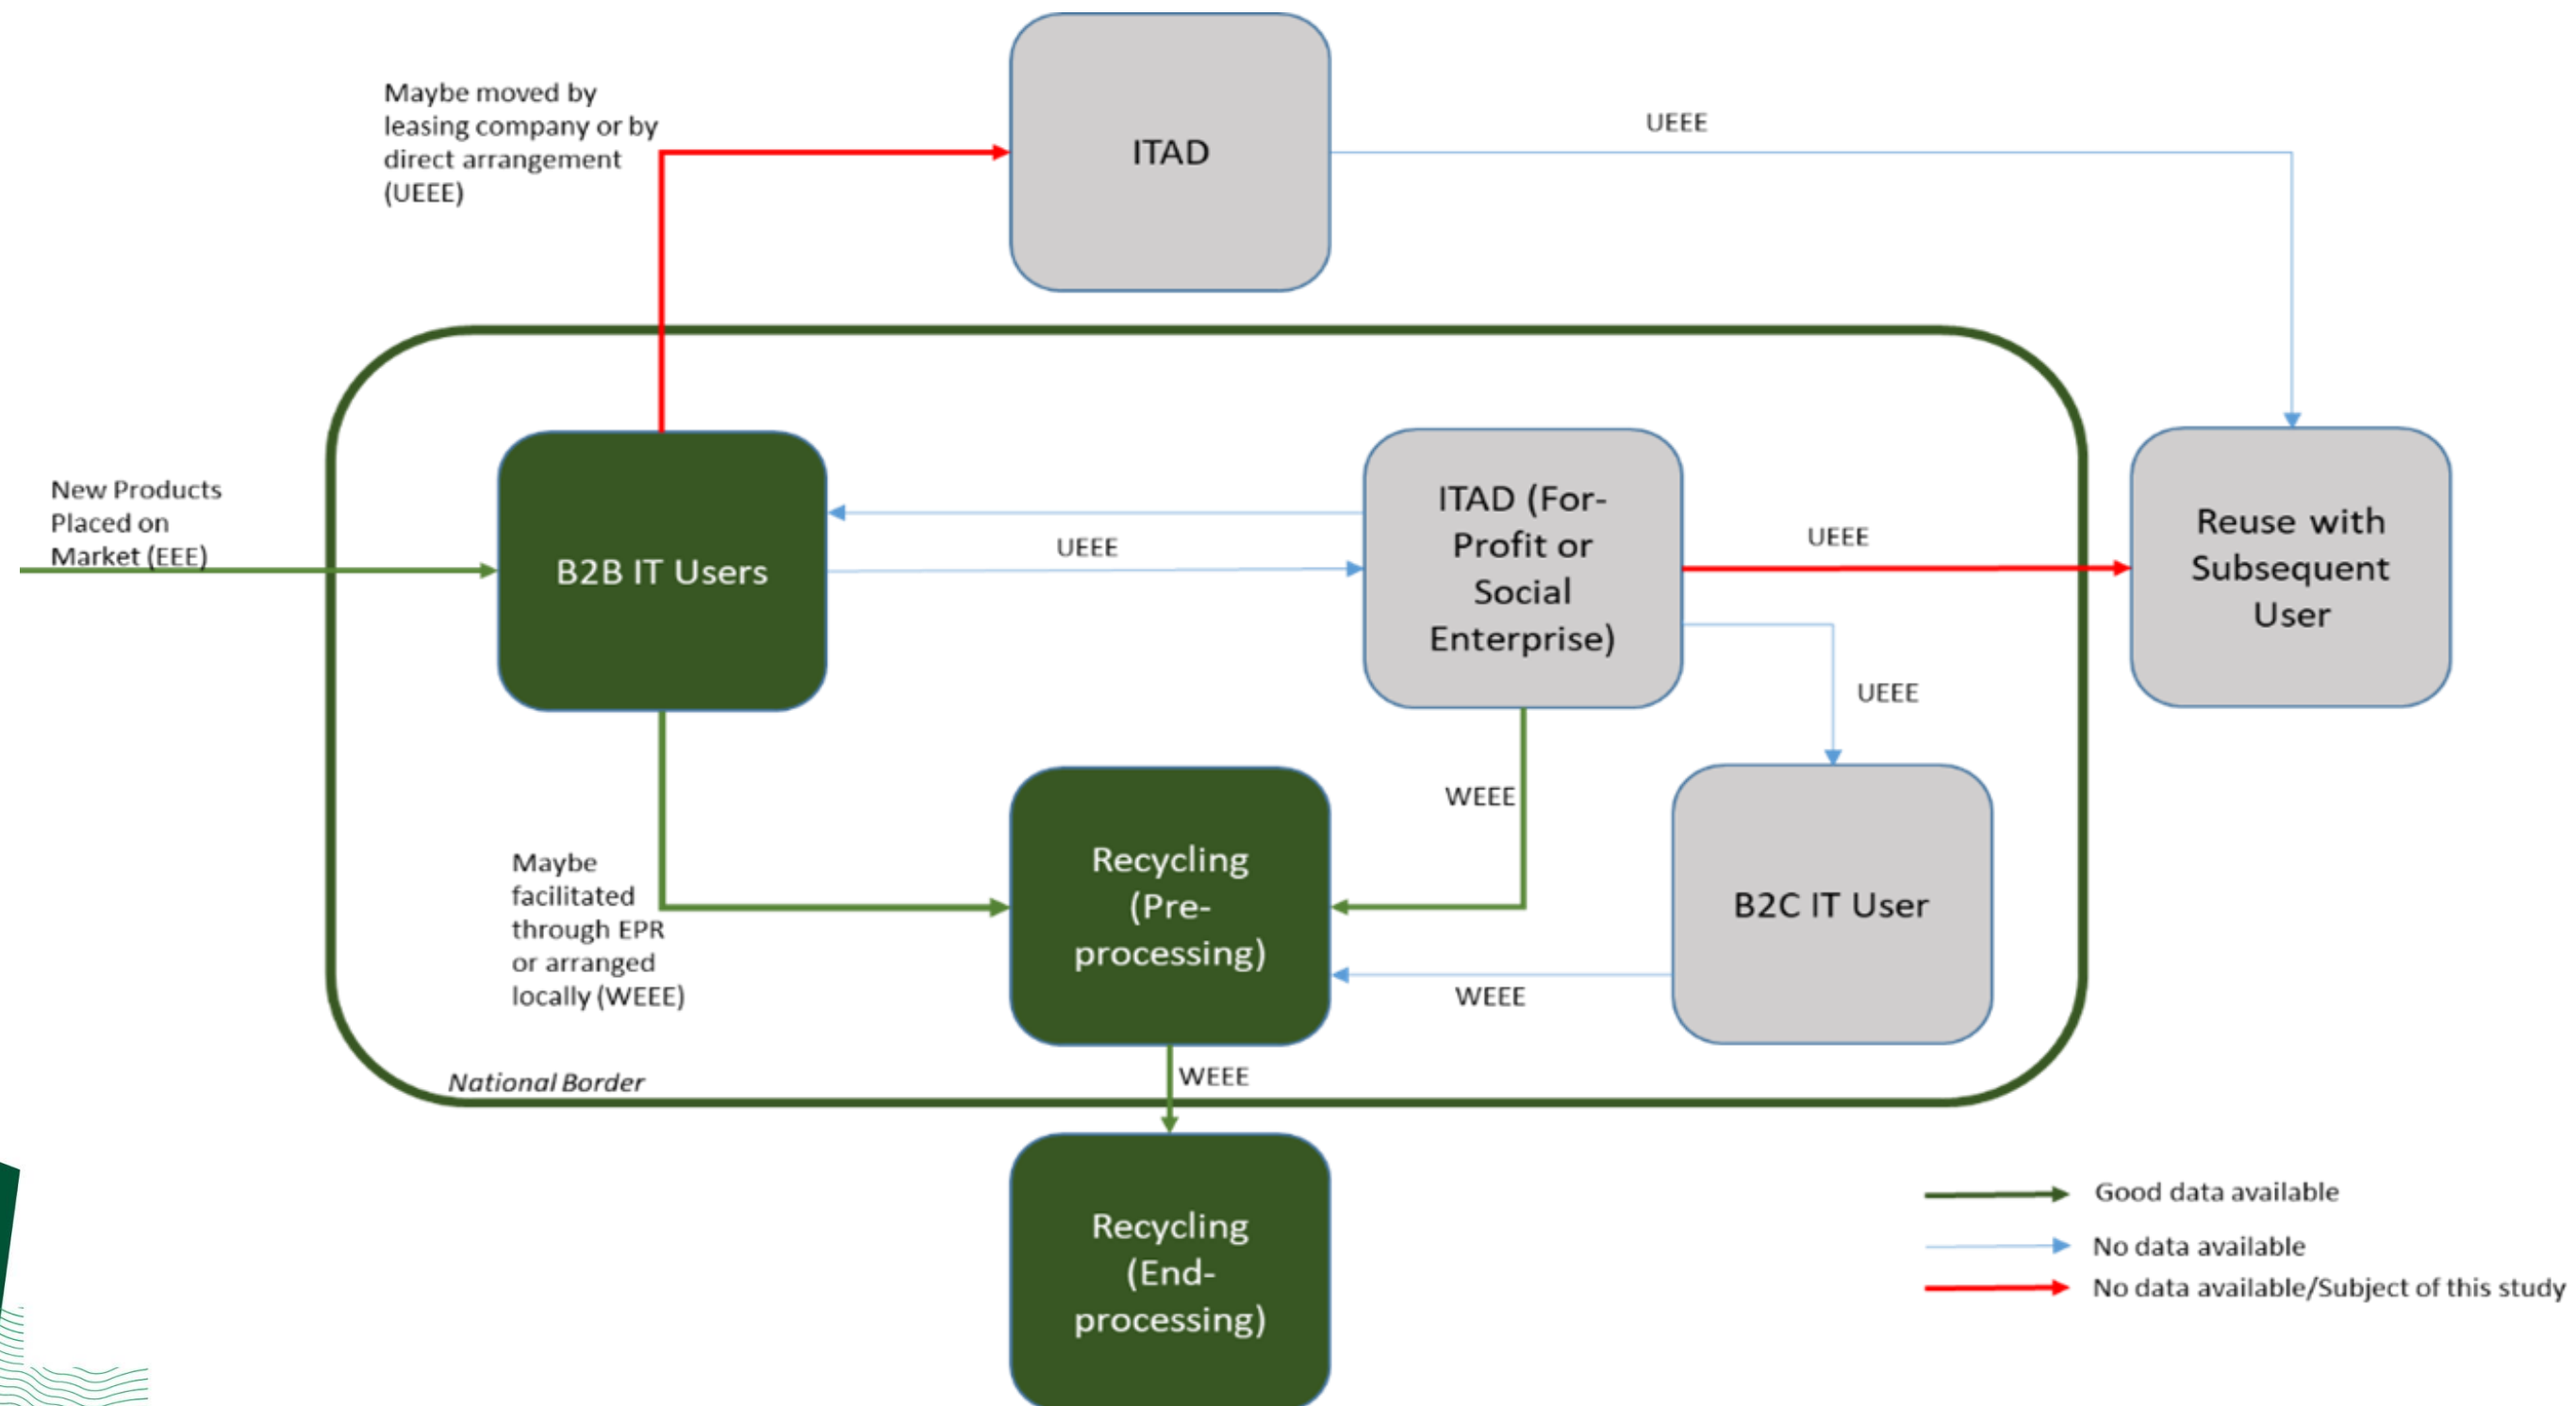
Maybe moved by leasing company or by direct arrangement (UEEE)

ITAD

UEEE

New Products Placed on Market (EEE)

B2B IT Users

UEEE

ITAD (For-Profit or Social Enterprise)

UEEE

Reuse with Subsequent User

UEEE

WEEE

Maybe facilitated through EPR or arranged locally (WEEE)

Recycling (Pre-processing)

B2C IT User

WEEE

National Border

WEEE

Recycling (End-processing)

Good data available

No data available

No data available/Subject of this study